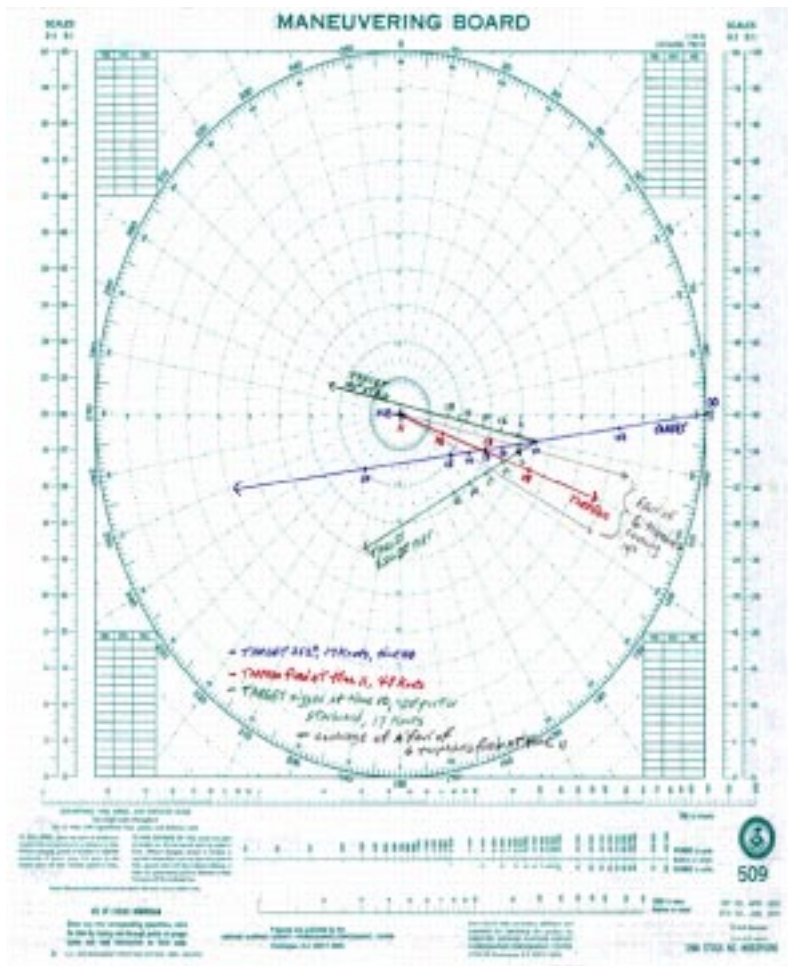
MANEUVERING BOARD

SCALES

SCALES

TARGET

TORPEDO

- TARGET 272°, 15 knots, no zig
- TORPEDO fired at time 12, 48 knots
- TARGET zigged at time 13, 120° to starboard, 17 knots
- exchange of 4 tons of 6 torpedoes fired at time 12

Earliest 6 torpedo coming up

509

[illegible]